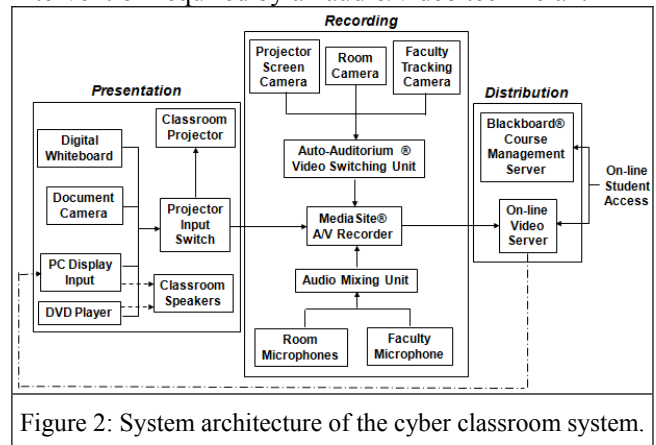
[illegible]

Recording

Projector Screen Camera

Room Camera

Faculty Tracking Camera

Presentation

Classroom Projector

Digital Whiteboard

Document Camera

Projector Input Switch

PC Display Input

Classroom Speakers

DVD Player

Auto-Auditorium ® Video Switching Unit

MediaSite® A/V Recorder

Audio Mixing Unit

Room Microphones

Faculty Microphone

Distribution

Blackboard® Course Management Server

On-line Video Server

On-line Student Access

Figure 2: System architecture of the cyber classroom system.